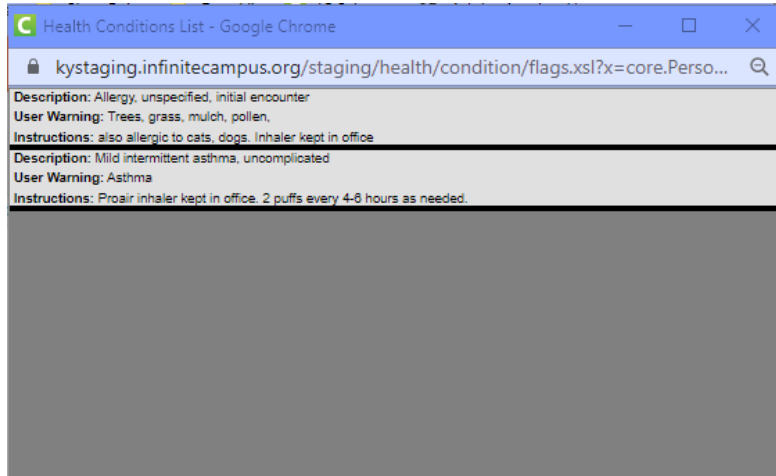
Health Conditions List - Google Chrome

kystaging.infinitecampus.org/staging/health/condition/flags.xsl?x=core.Perso...

**Description:** Allergy, unspecified, initial encounter
**User Warning:** Trees, grass, mulch, pollen,
**Instructions:** also allergic to cats, dogs. Inhaler kept in office

**Description:** Mild intermittent asthma, uncomplicated
**User Warning:** Asthma
**Instructions:** Proair inhaler kept in office. 2 puffs every 4-6 hours as needed.